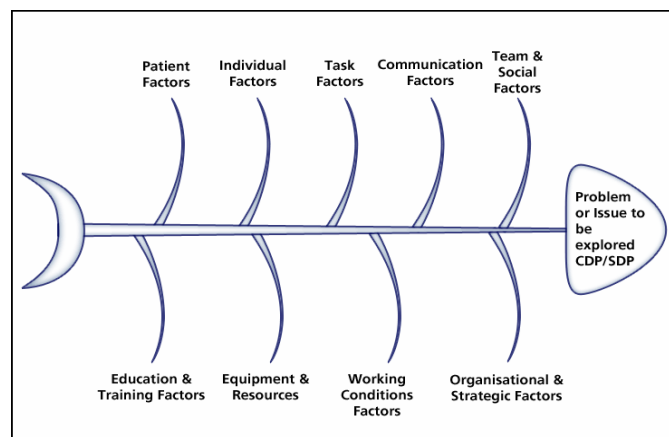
Patient Factors

Individual Factors

Task Factors

Communication Factors

Team & Social Factors

Problem or Issue to be explored CDP/SDP

Education & Training Factors

Equipment & Resources

Working Conditions Factors

Organisational & Strategic Factors